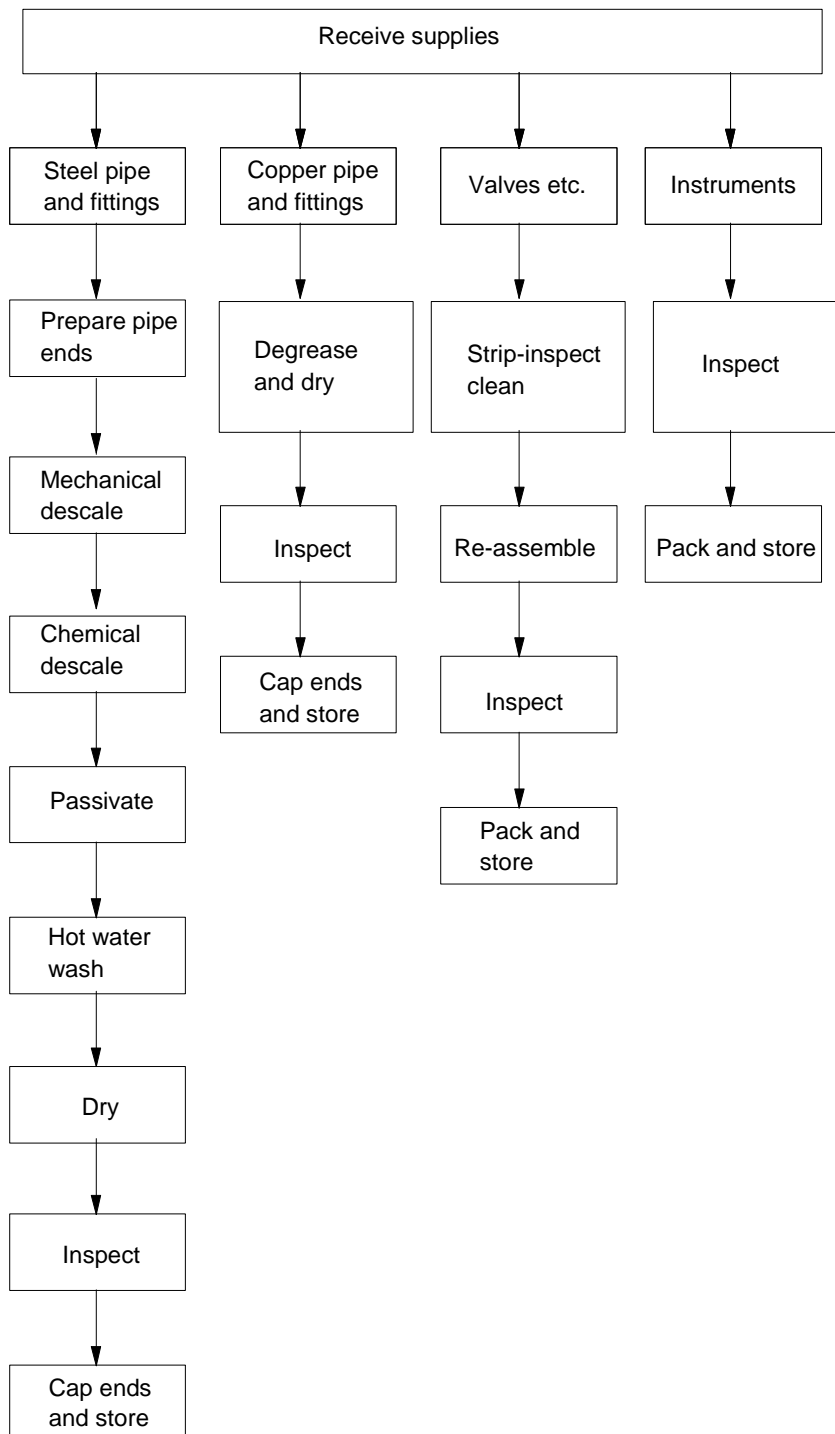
Receive supplies

Steel pipe and fittings

Prepare pipe ends

Mechanical descale

Chemical descale

Passivate

Hot water wash

Dry

Inspect

Cap ends and store

Copper pipe and fittings

Degrease and dry

Inspect

Cap ends and store

Valves etc.

Strip-inspect clean

Re-assemble

Inspect

Pack and store

Instruments

Inspect

Pack and store